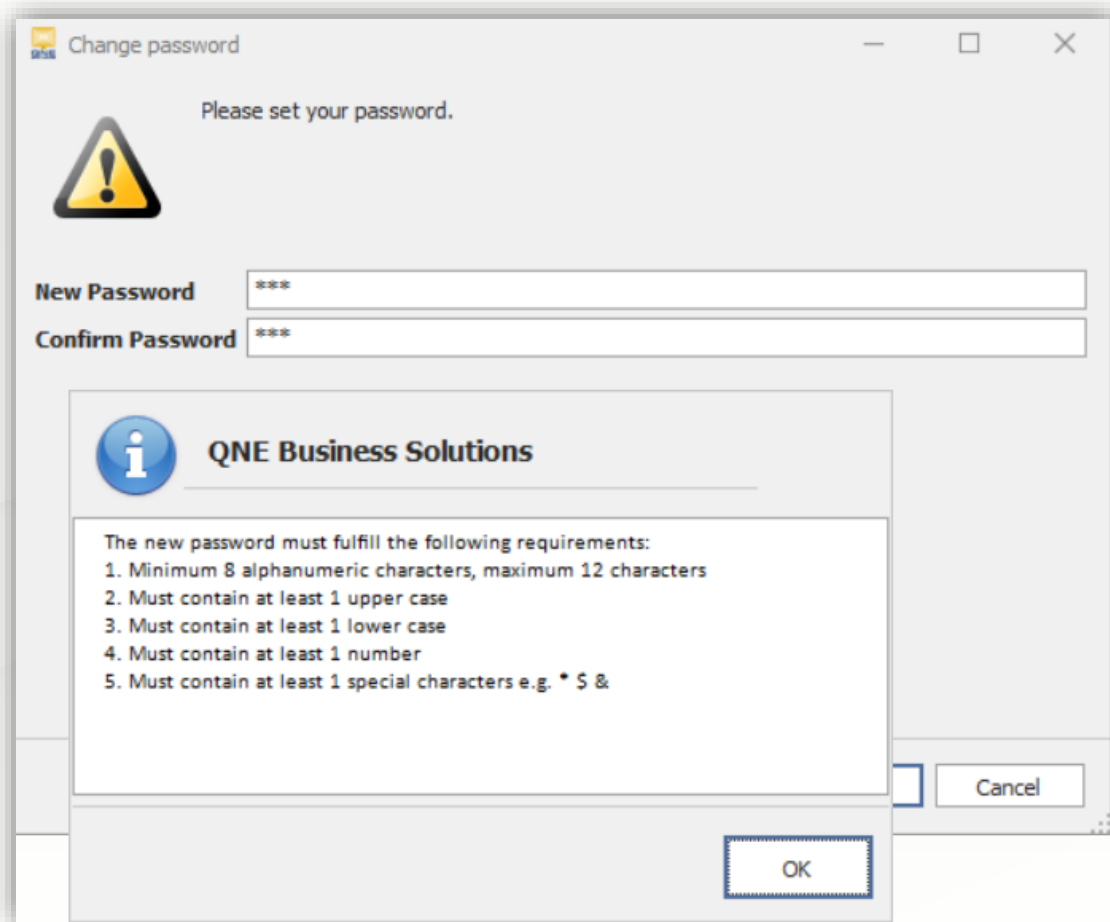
Change password

Please set your password.

New Password ***
Confirm Password ***

QNE Business Solutions

The new password must fulfill the following requirements:
1. Minimum 8 alphanumeric characters, maximum 12 characters
2. Must contain at least 1 upper case
3. Must contain at least 1 lower case
4. Must contain at least 1 number
5. Must contain at least 1 special characters e.g. * $ &

Cancel

OK